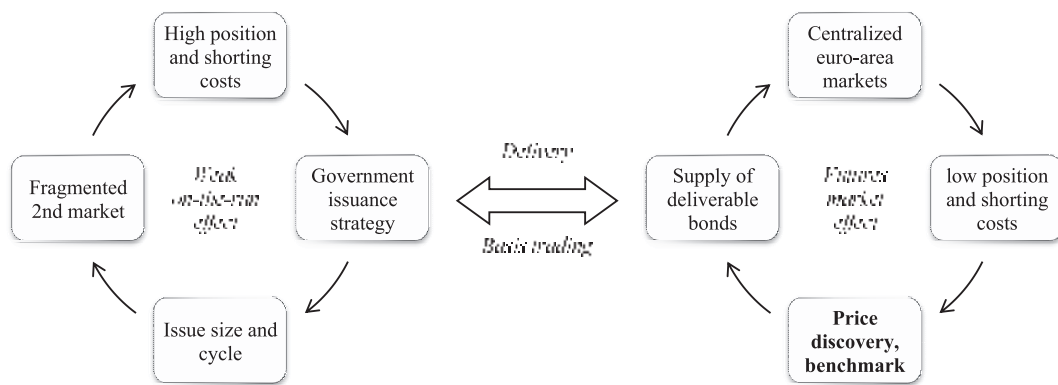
High position and shorting costs

Government issuance strategy

Issue size and cycle

Fragmented 2nd market

Weak on-the-run effect

Delivery

Basis trading

Centralized euro-area markets

low position and shorting costs

Price discovery, benchmark

Supply of deliverable bonds

Futures market effect